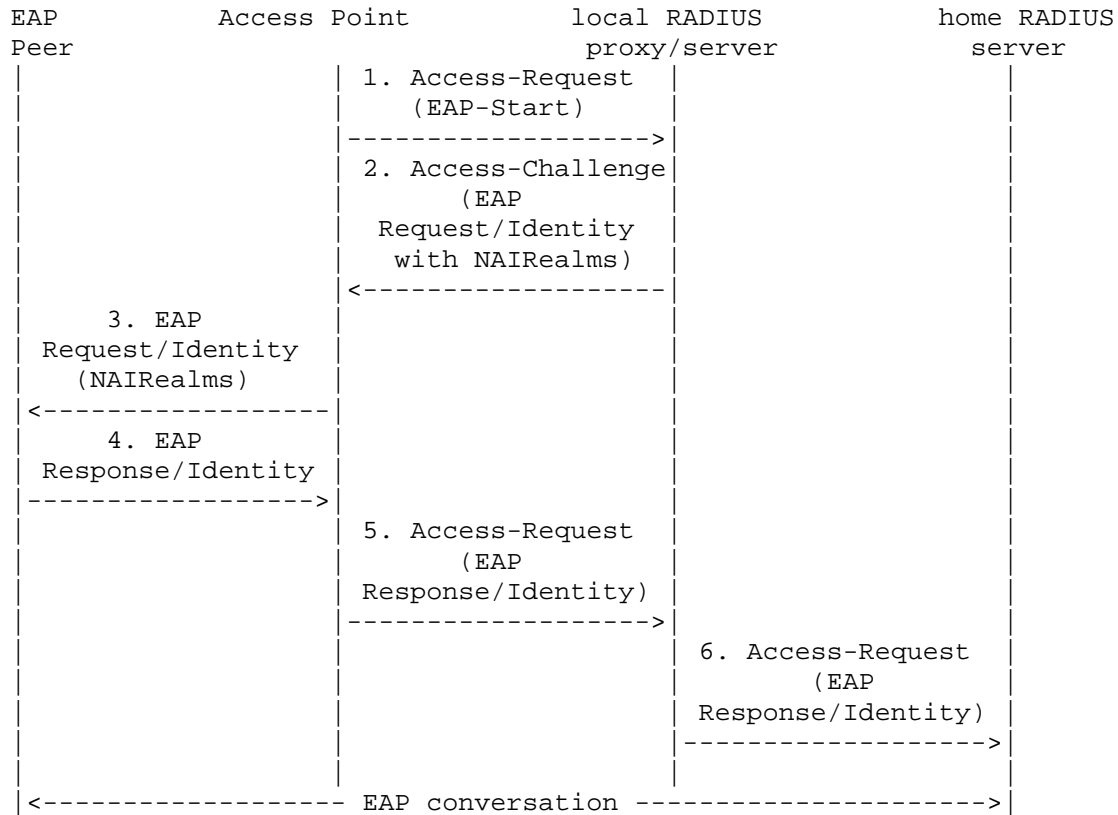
EAP Peer

Access Point

local RADIUS proxy/server

home RADIUS server

1. Access-Request (EAP-Start)

2. Access-Challenge (EAP Request/Identity with NAIRealms)

3. EAP Request/Identity (NAIRealms)

4. EAP Response/Identity

5. Access-Request (EAP Response/Identity)

6. Access-Request (EAP Response/Identity)

EAP conversation